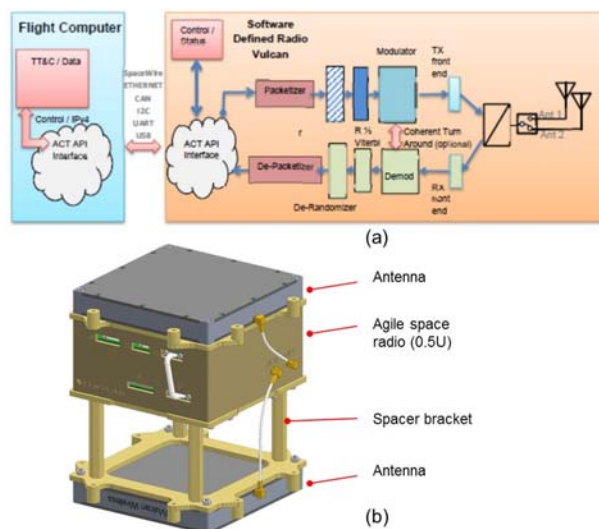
Flight Computer

TT&C / Data

Control / IPv4

ACT API Interface

SpaceWire
ETHERNET
CAN
I2C
UART
USB

Control / Status

Software Defined Radio Vulcan

ACT API Interface

Packetizer

r

R ½ Viterbi

Modulator

TX front end

Coherent Turn Around (optional)

De-Packetizer

De-Randomizer

Demod

RX front end

Ant 1

Ant 2

(a)

Antenna

Agile space radio (0.5U)

Spacer bracket

Antenna

(b)